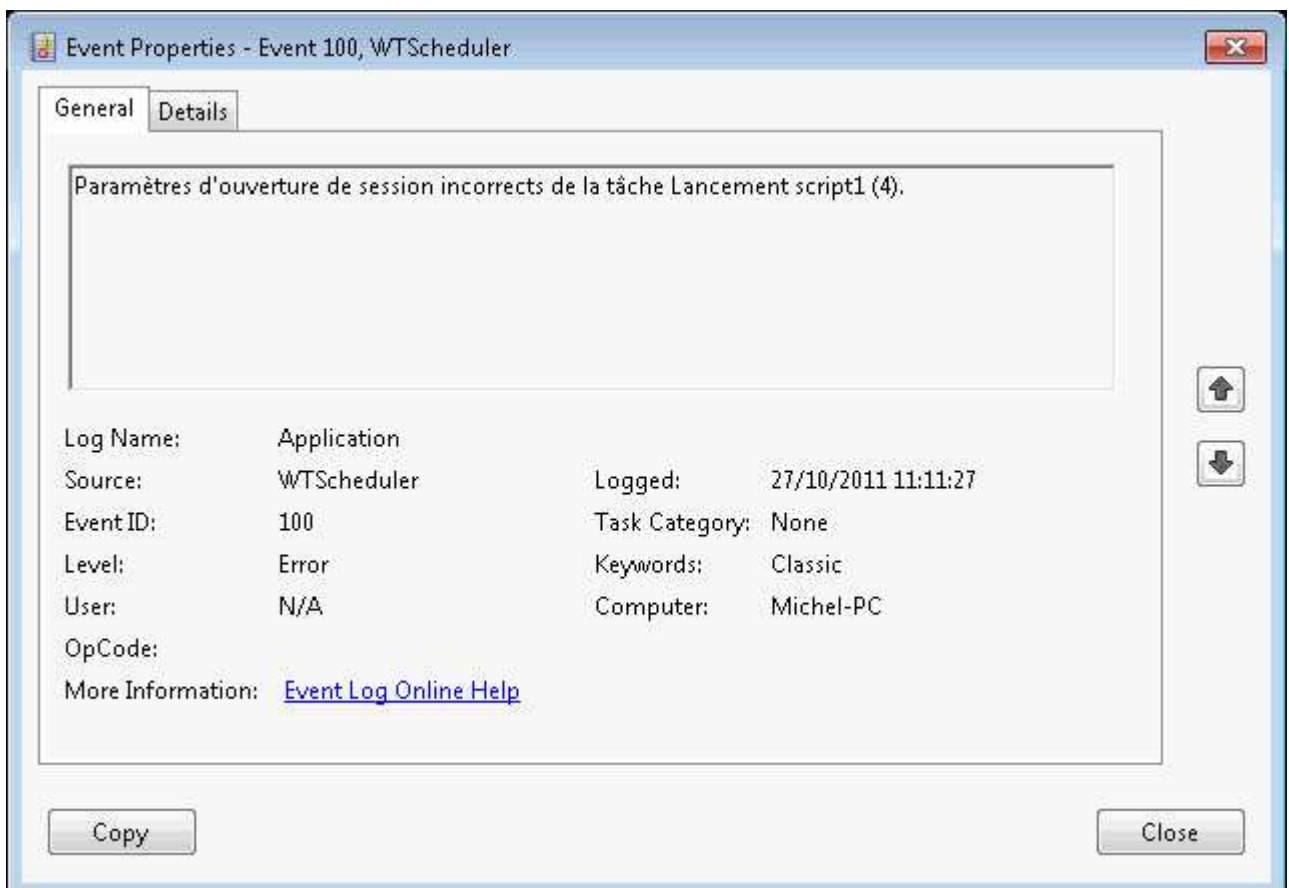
Event Properties - Event 100, WTScheduler

General | Details

Paramètres d'ouverture de session incorrects de la tâche Lancement script1 (4).

| | | | |
|---|---|---|---|
| Log Name: | Application | | |
| Source: | WTScheduler | Logged: | 27/10/2011 11:11:27 |
| Event ID: | 100 | Task Category: | None |
| Level: | Error | Keywords: | Classic |
| User: | N/A | Computer: | Michel-PC |
| OpCode: | | | |
| More Information: | Event Log Online Help | | |

Copy

Close